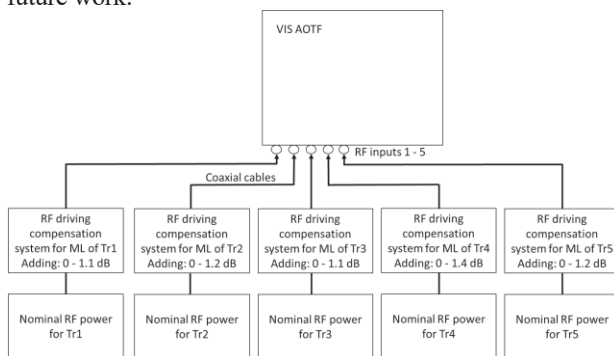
future work.

VIS AOTF

RF inputs 1 - 5

Coaxial cables

RF driving compensation system for ML of Tr1 Adding: 0 - 1.1 dB

RF driving compensation system for ML of Tr2 Adding: 0 - 1.2 dB

RF driving compensation system for ML of Tr3 Adding: 0 - 1.1 dB

RF driving compensation system for ML of Tr4 Adding: 0 - 1.4 dB

RF driving compensation system for ML of Tr5 Adding: 0 - 1.2 dB

Nominal RF power for Tr1

Nominal RF power for Tr2

Nominal RF power for Tr3

Nominal RF power for Tr4

Nominal RF power for Tr5